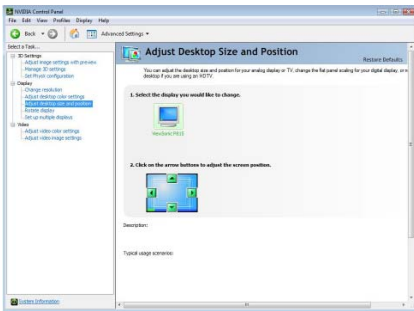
NVIDIA Control Panel

File Edit View Profiles Display Help

Back Advanced Settings

Select a Task...

3D Settings
Adjust image settings with preview
Manage 3D settings
Set PhysX configuration
Display
Change resolution
Adjust desktop color settings
Adjust desktop size and position
Rotate display
Set up multiple displays
Video
Adjust video color settings
Adjust video image settings

Adjust Desktop Size and Position

Restore Defaults

You can adjust the desktop size and position for your analog display or TV, change the flat panel scaling for your digital display, or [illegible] desktop if you are using an HDTV.

1. Select the display you would like to change.

ViewSonic P815

2. Click on the arrow buttons to adjust the screen position.

Description:

Typical usage scenarios:

System Information